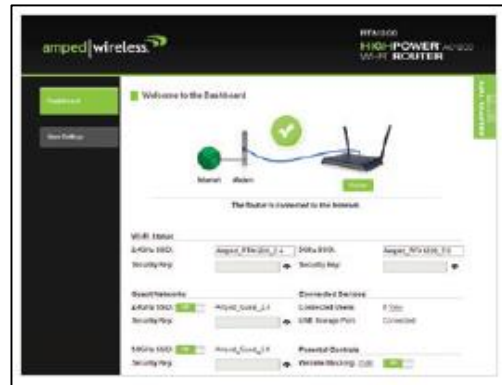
amped|wireless

RTA1200
HIGH POWER AC1200
Wi-Fi ROUTER

Dashboard

Basic Settings

Welcome to the Dashboard

Internet Modem Router

The Router is connected to the Internet

Wi-Fi Status
2.4GHz SSID: Amped_RTA1200_2.4 5GHz SSID: Amped_RTA1200_5.0
Security Key: Security Key:

Guest Networks
2.4GHz SSID: ON Amped_Guest_2.4
Security Key:

Connected Devices
Connected Users: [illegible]
USB Storage Port: Connected

5.0GHz SSID: ON Amped_Guest_5.0
Security Key:

Parental Controls
Website Blocking: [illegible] ON